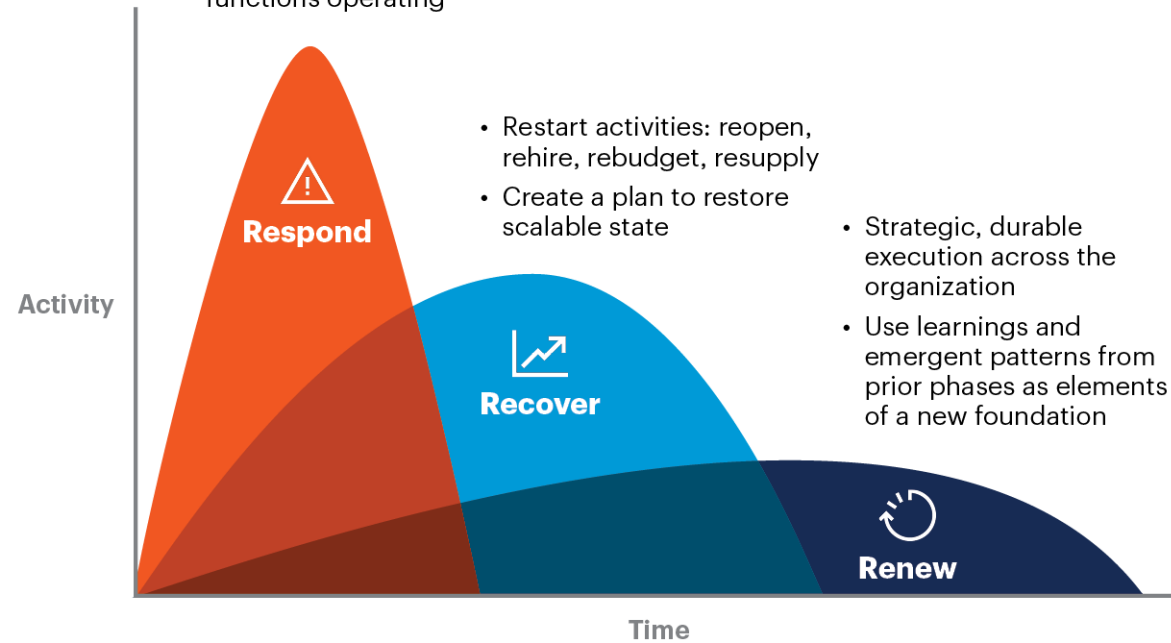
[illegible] functions operating

• Restart activities: reopen, rehire, rebudget, resupply
• Create a plan to restore scalable state

• Strategic, durable execution across the organization
• Use learnings and emergent patterns from prior phases as elements of a new foundation

Activity

Respond

Recover

Renew

Time